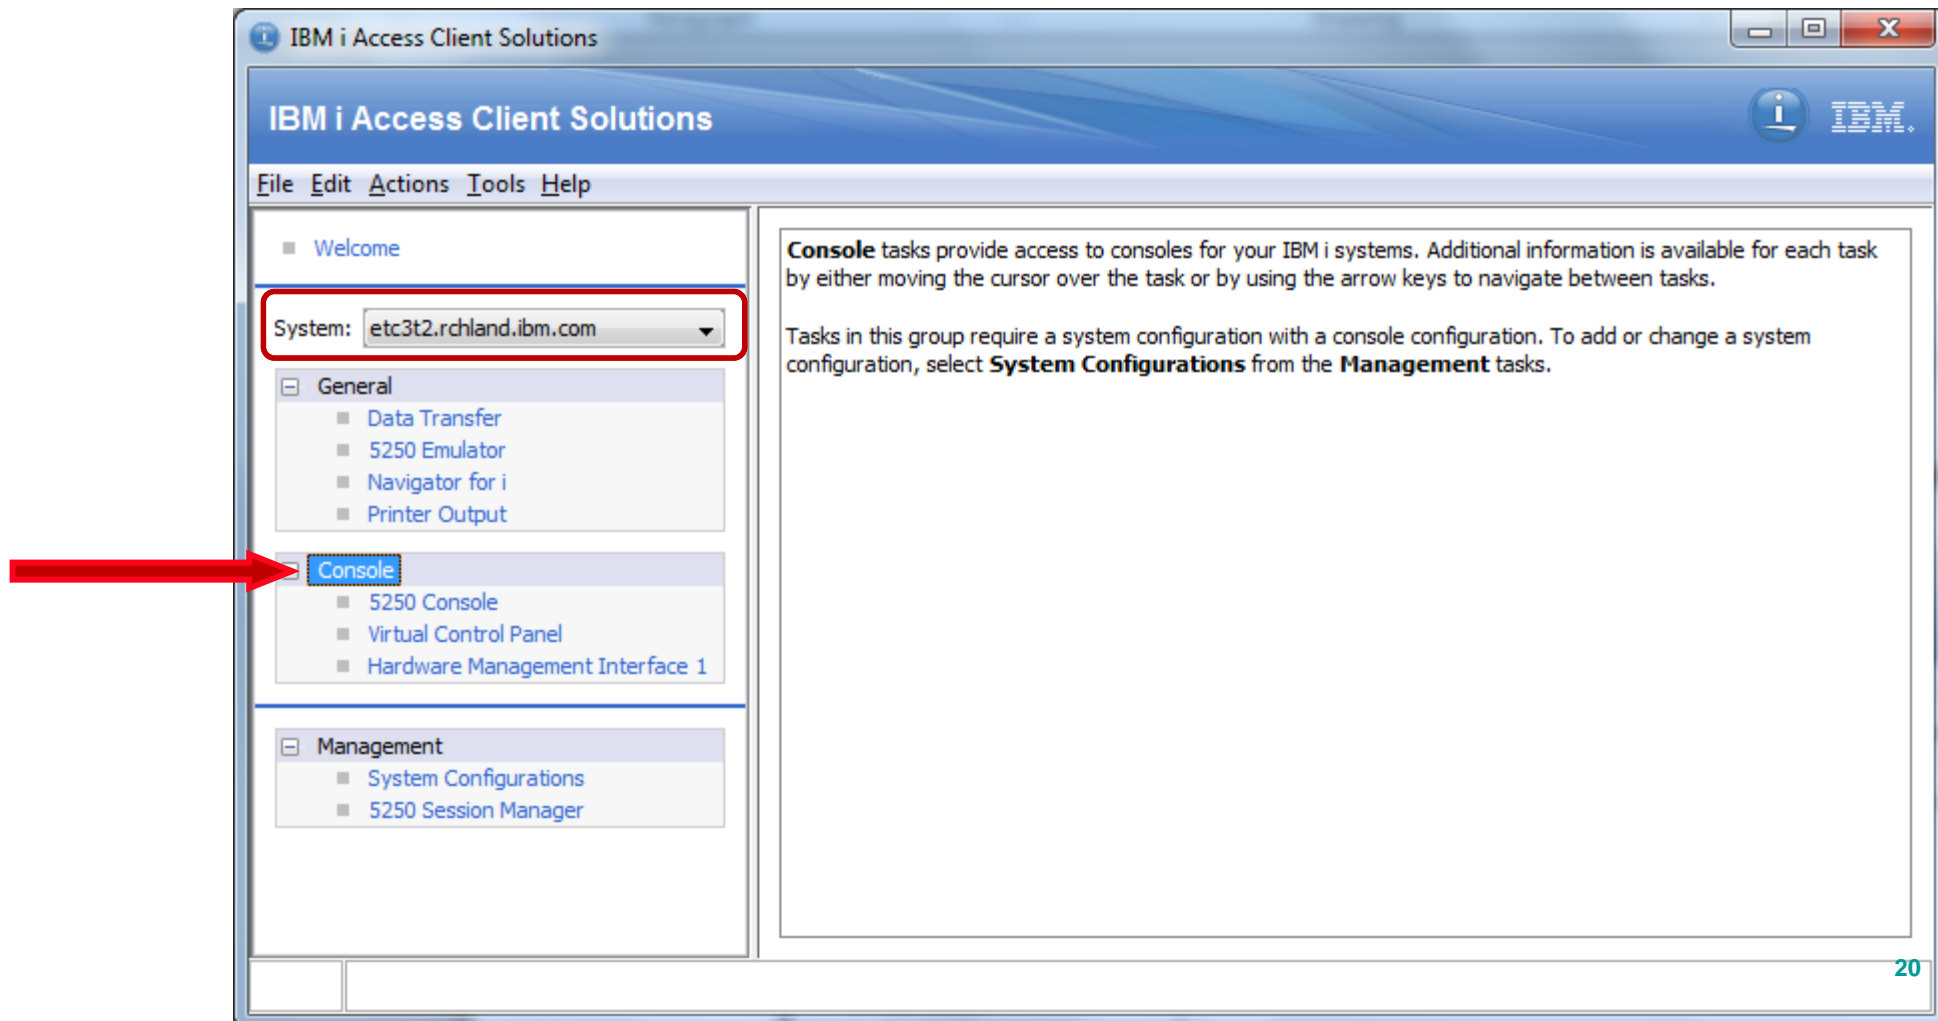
IBM i Access Client Solutions

IBM i Access Client Solutions

IBM.

File Edit Actions Tools Help

Welcome

System: etc3t2.rchland.ibm.com

General
Data Transfer
5250 Emulator
Navigator for i
Printer Output

Console
5250 Console
Virtual Control Panel
Hardware Management Interface 1

Management
System Configurations
5250 Session Manager

**Console** tasks provide access to consoles for your IBM i systems. Additional information is available for each task by either moving the cursor over the task or by using the arrow keys to navigate between tasks.

Tasks in this group require a system configuration with a console configuration. To add or change a system configuration, select **System Configurations** from the **Management** tasks.

20